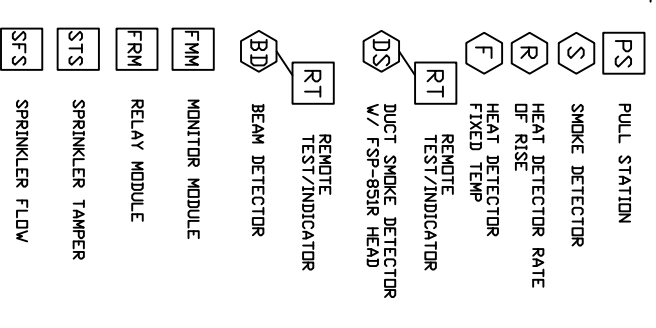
PS PULL STATION

S SMOKE DETECTOR

R HEAT DETECTOR RATE OF RISE

F HEAT DETECTOR FIXED TEMP

DS RT REMOTE TEST/INDICATOR

DUCT SMOKE DETECTOR W/ FSP-851R HEAD

BD RT REMOTE TEST/INDICATOR

BEAM DETECTOR

FMM MONITOR MODULE

FRM RELAY MODULE

STS SPRINKLER TAMPER

SFS SPRINKLER FLOW